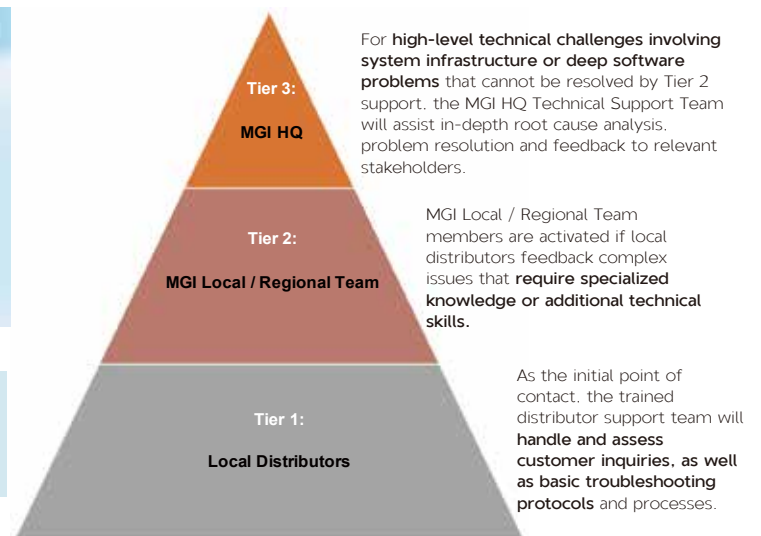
Tier 3:

MGI HQ

For high-level technical challenges involving system infrastructure or deep software problems that cannot be resolved by Tier 2 support, the MGI HQ Technical Support Team will assist in-depth root cause analysis, problem resolution and feedback to relevant stakeholders.

Tier 2:

MGI Local / Regional Team

MGI Local / Regional Team members are activated if local distributors feedback complex issues that require specialized knowledge or additional technical skills.

Tier 1:

Local Distributors

As the initial point of contact, the trained distributor support team will handle and assess customer inquiries, as well as basic troubleshooting protocols and processes.